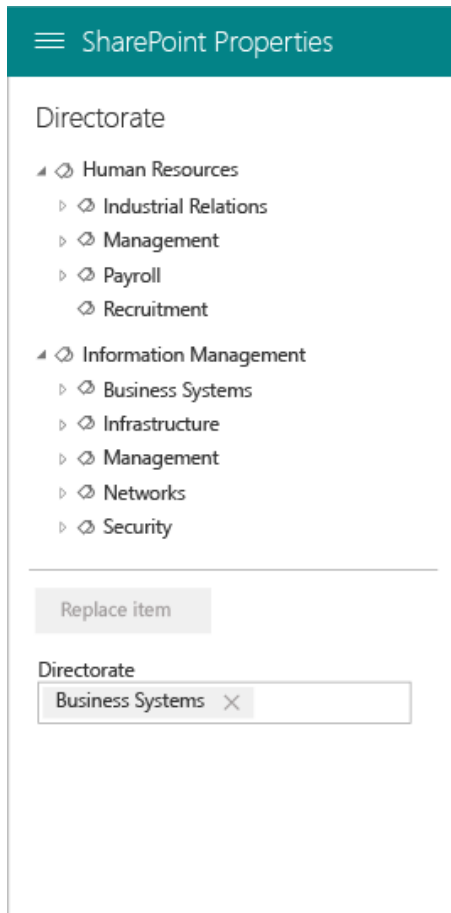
SharePoint Properties

Directorate

Human Resources
Industrial Relations
Management
Payroll
Recruitment

Information Management
Business Systems
Infrastructure
Management
Networks
Security

Replace item

Directorate
Business Systems ×